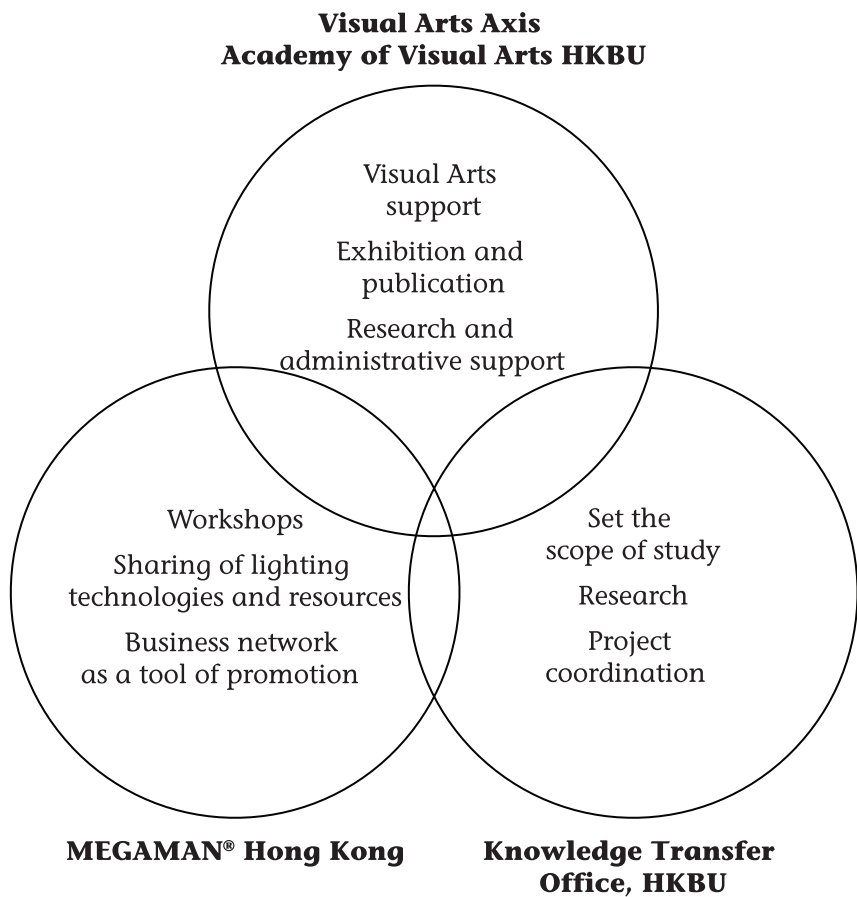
**Visual Arts Axis**
**Academy of Visual Arts HKBU**

Visual Arts support

Exhibition and publication

Research and administrative support

Workshops

Sharing of lighting technologies and resources

Business network as a tool of promotion

Set the scope of study

Research

Project coordination

**MEGAMAN® Hong Kong**

**Knowledge Transfer Office, HKBU**